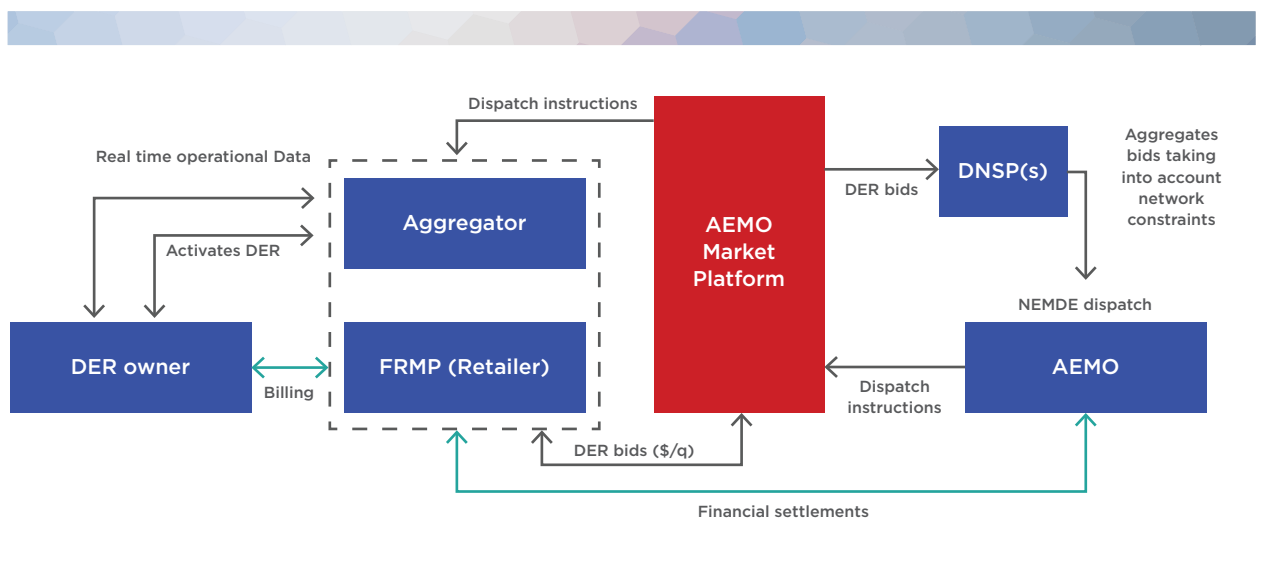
Dispatch instructions

Real time operational Data

Aggregator

Activates DER

AEMO Market Platform

DER bids

DNSP(s)

Aggregates bids taking into account network constraints

NEMDE dispatch

DER owner

Billing

FRMP (Retailer)

Dispatch instructions

AEMO

DER bids ($/q)

Financial settlements